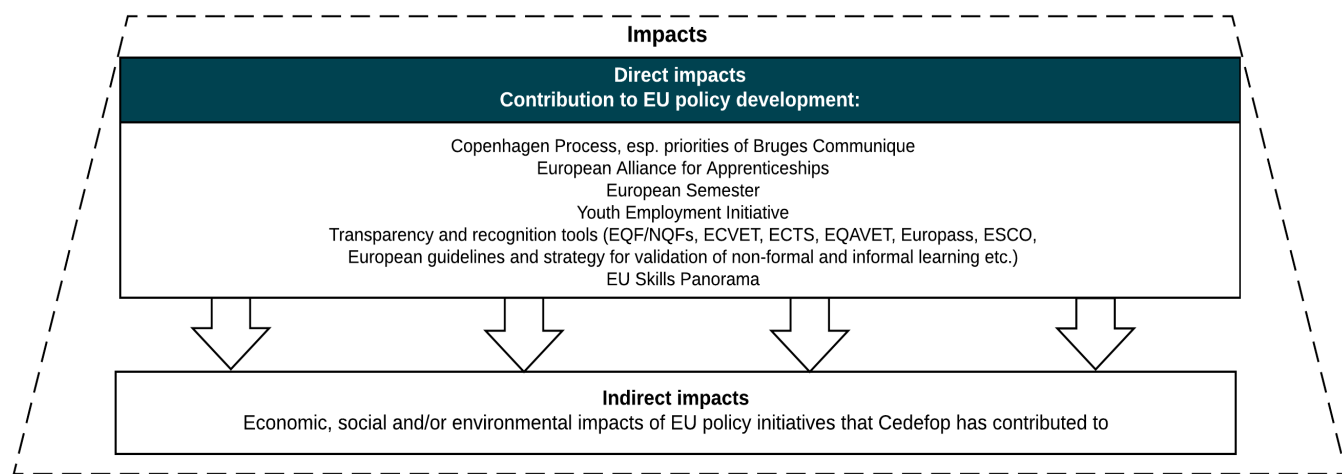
Impacts

Direct impacts
Contribution to EU policy development:

Copenhagen Process, esp. priorities of Bruges Communique
European Alliance for Apprenticeships
European Semester
Youth Employment Initiative
Transparency and recognition tools (EQF/NQFs, ECVET, ECTS, EQAVET, Europass, ESCO, European guidelines and strategy for validation of non-formal and informal learning etc.)
EU Skills Panorama

Indirect impacts
Economic, social and/or environmental impacts of EU policy initiatives that Cedefop has contributed to